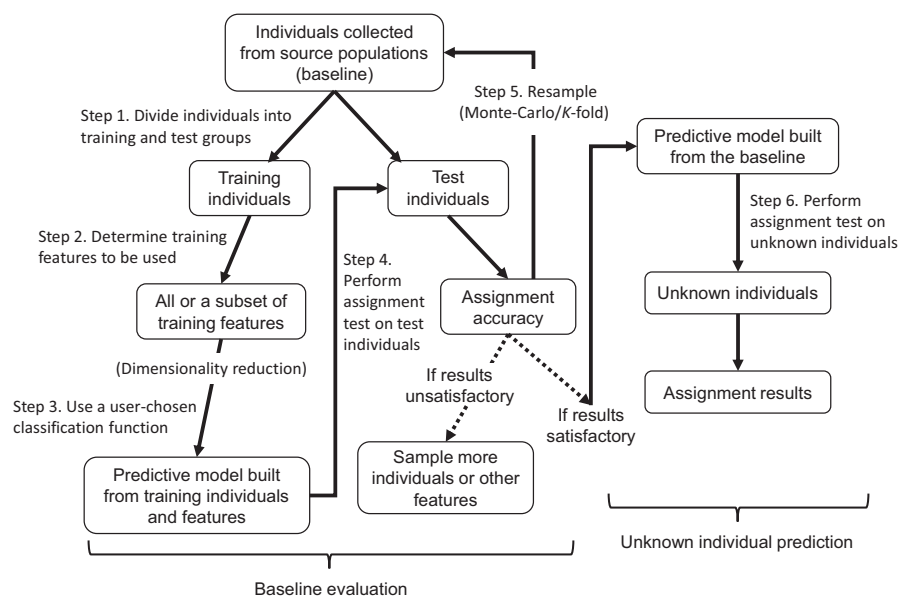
Individuals collected from source populations (baseline)

Step 1. Divide individuals into training and test groups

Step 5. Resample (Monte-Carlo/K-fold)

Predictive model built from the baseline

Training individuals

Test individuals

Step 6. Perform assignment test on unknown individuals

Step 2. Determine training features to be used

Step 4. Perform assignment test on test individuals

Assignment accuracy

Unknown individuals

All or a subset of training features

(Dimensionality reduction)

If results unsatisfactory

If results satisfactory

Assignment results

Step 3. Use a user-chosen classification function

Sample more individuals or other features

Predictive model built from training individuals and features

Unknown individual prediction

Baseline evaluation